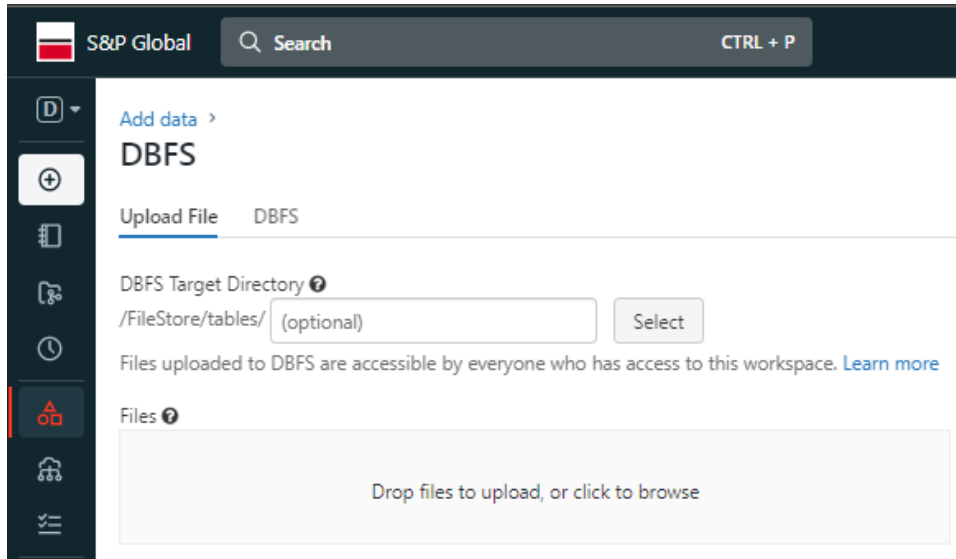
S&P Global

Search CTRL + P

D

Add data ›

DBFS

Upload File DBFS

DBFS Target Directory

/FileStore/tables/ (optional) Select

Files uploaded to DBFS are accessible by everyone who has access to this workspace. Learn more

Files

Drop files to upload, or click to browse